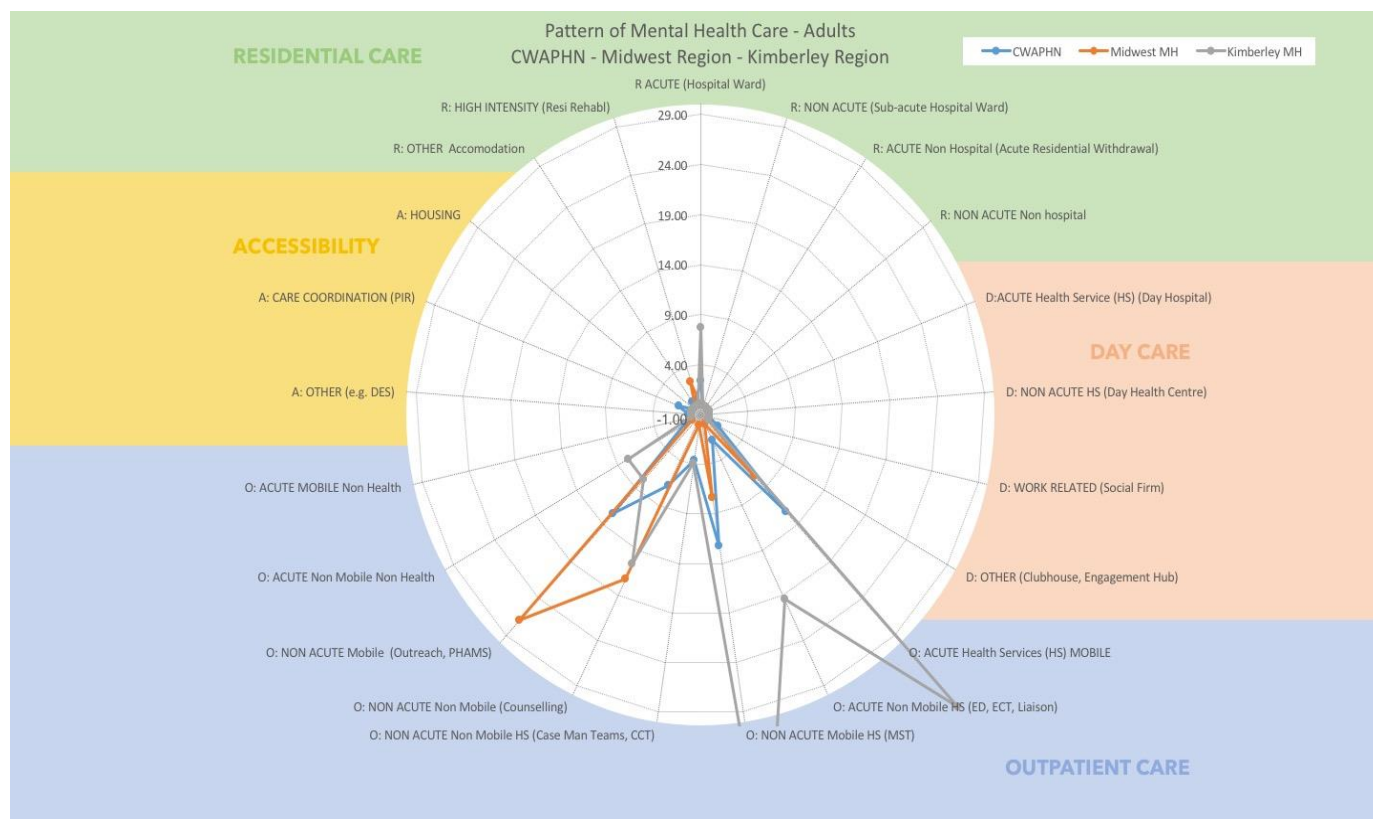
Pattern of Mental Health Care - Adults
CWAPHN - Midwest Region - Kimberley Region

CWAPHN
Midwest MH
Kimberley MH

RESIDENTIAL CARE

R ACUTE (Hospital Ward)
R: NON ACUTE (Sub-acute Hospital Ward)
R: ACUTE Non Hospital (Acute Residential Withdrawal)
R: NON ACUTE Non hospital
R: HIGH INTENSITY (Resi Rehabl)
R: OTHER Accomodation

29.00
24.00
19.00
14.00
9.00
4.00
-1.00

ACCESSIBILITY

A: HOUSING
A: CARE COORDINATION (PIR)
A: OTHER (e.g. DES)

DAY CARE

D:ACUTE Health Service (HS) (Day Hospital)
D: NON ACUTE HS (Day Health Centre)
D: WORK RELATED (Social Firm)
D: OTHER (Clubhouse, Engagement Hub)

O: ACUTE MOBILE Non Health
O: ACUTE Non Mobile Non Health
O: NON ACUTE Mobile (Outreach, PHAMS)
O: NON ACUTE Non Mobile (Counselling)
O: NON ACUTE Non Mobile HS (Case Man Teams, CCT)
O: NON ACUTE Mobile HS (MST)
O: ACUTE Non Mobile HS (ED, ECT, Liaison)
O: ACUTE Health Services (HS) MOBILE

OUTPATIENT CARE